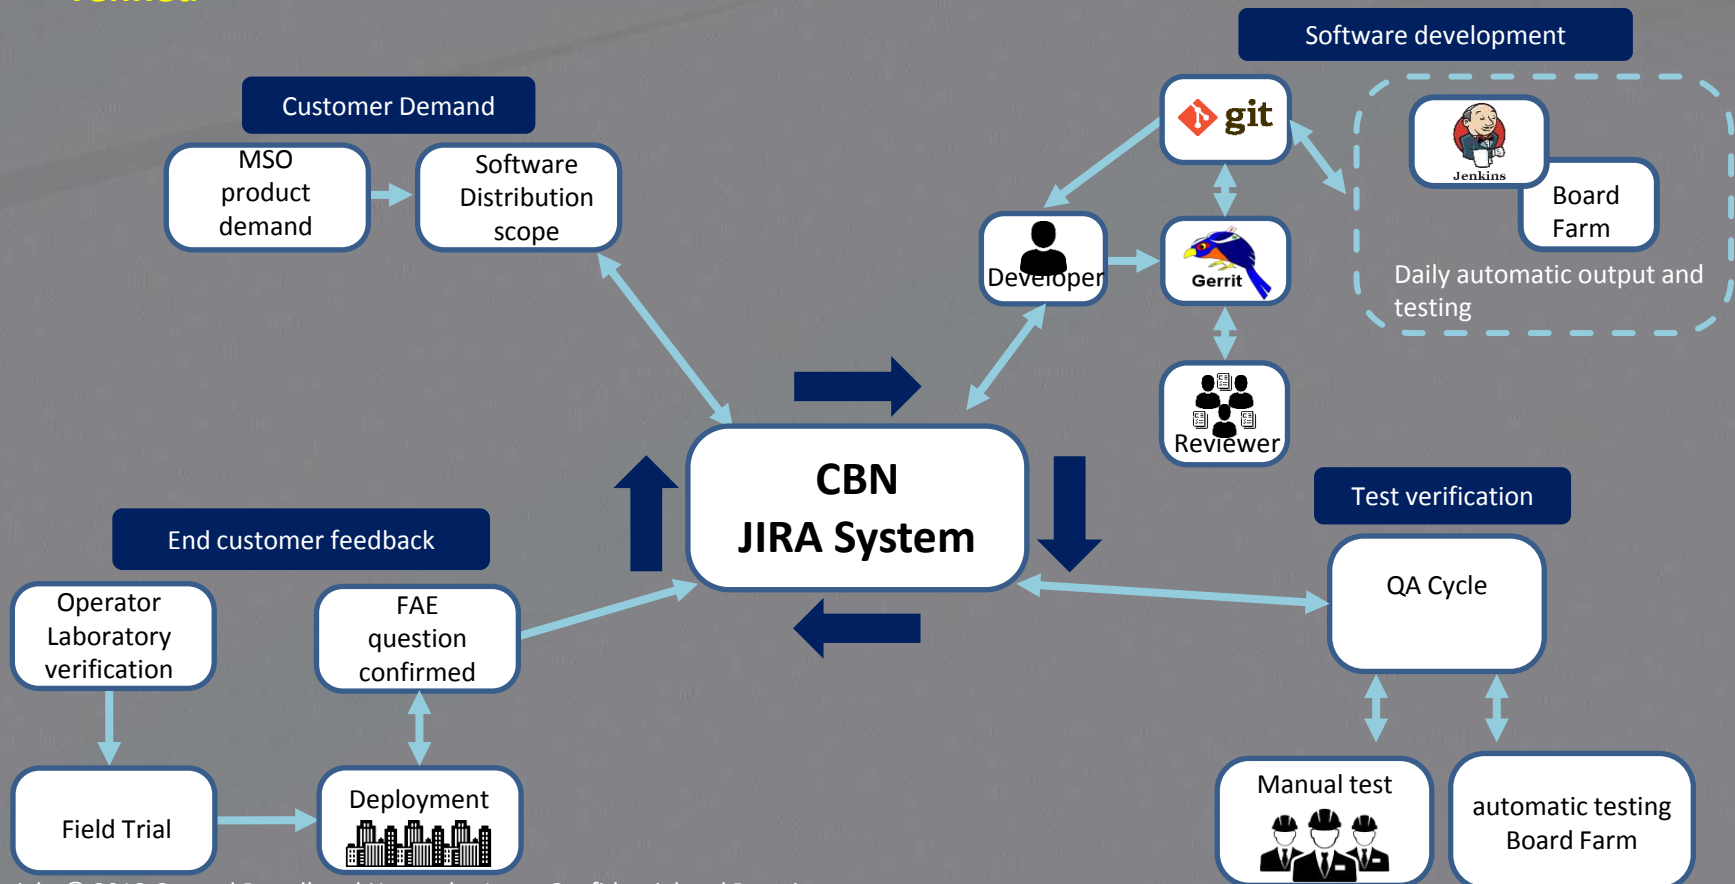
Customer Demand

MSO product demand

Software Distribution scope

Software development

git

Jenkins

Board Farm

Developer

Gerrit

Daily automatic output and testing

Reviewer

CBN JIRA System

Test verification

End customer feedback

Operator Laboratory verification

FAE question confirmed

QA Cycle

Field Trial

Deployment

Manual test

automatic testing Board Farm